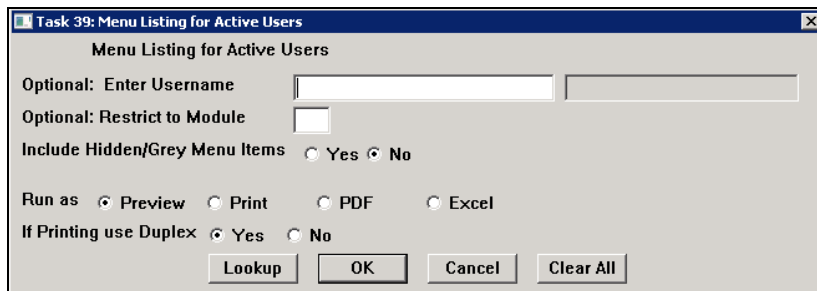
Task 39: Menu Listing for Active Users

Menu Listing for Active Users

Optional: Enter Username

Optional: Restrict to Module

Include Hidden/Grey Menu Items Yes No

Run as Preview Print PDF Excel

If Printing use Duplex Yes No

Lookup OK Cancel Clear All